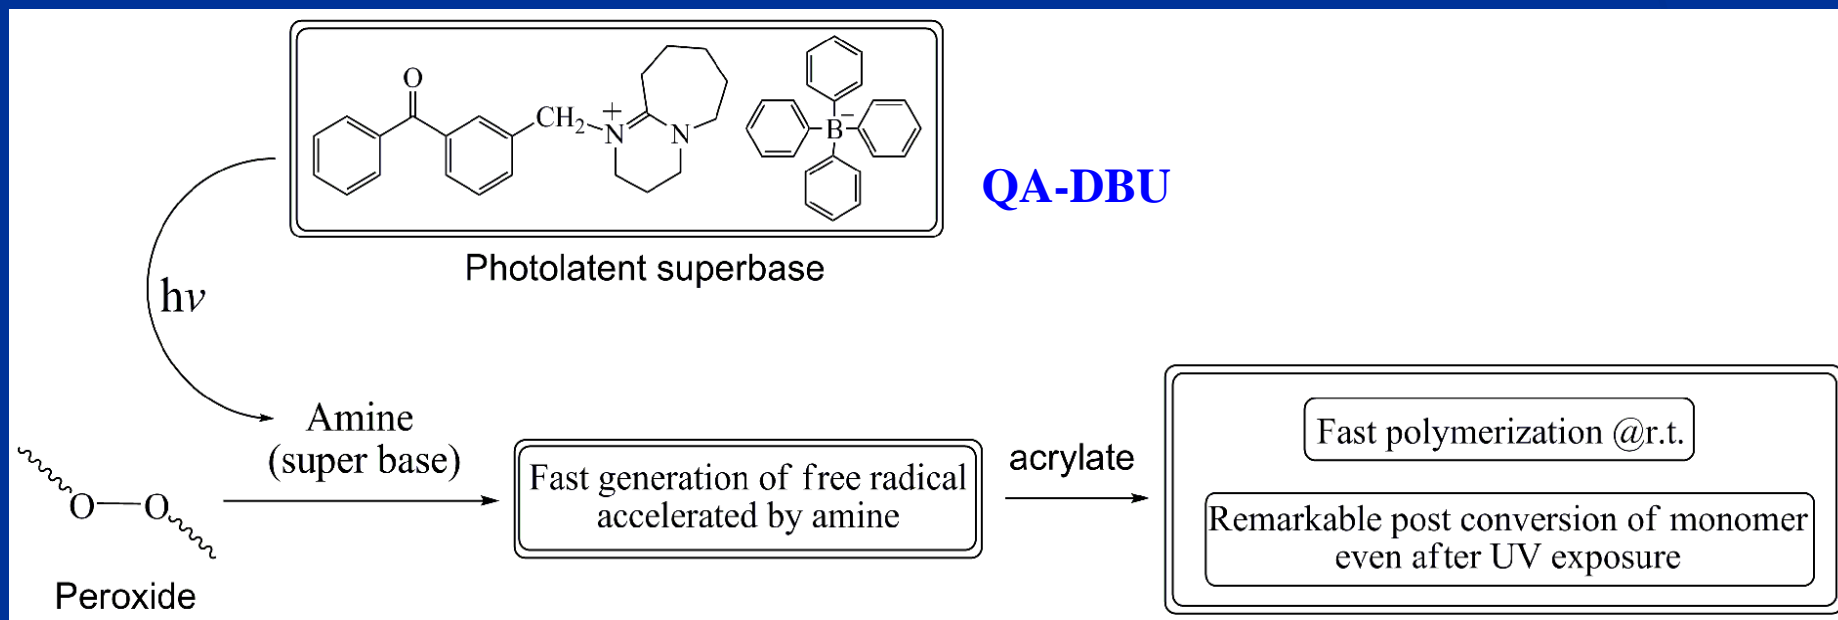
O
CH$_2$
$\overset{+}{N}$
N
B$^-$

QA-DBU

Photolatent superbase

hν

Amine
(super base)

O—O

Peroxide

Fast generation of free radical accelerated by amine

acrylate

Fast polymerization @r.t.

Remarkable post conversion of monomer even after UV exposure